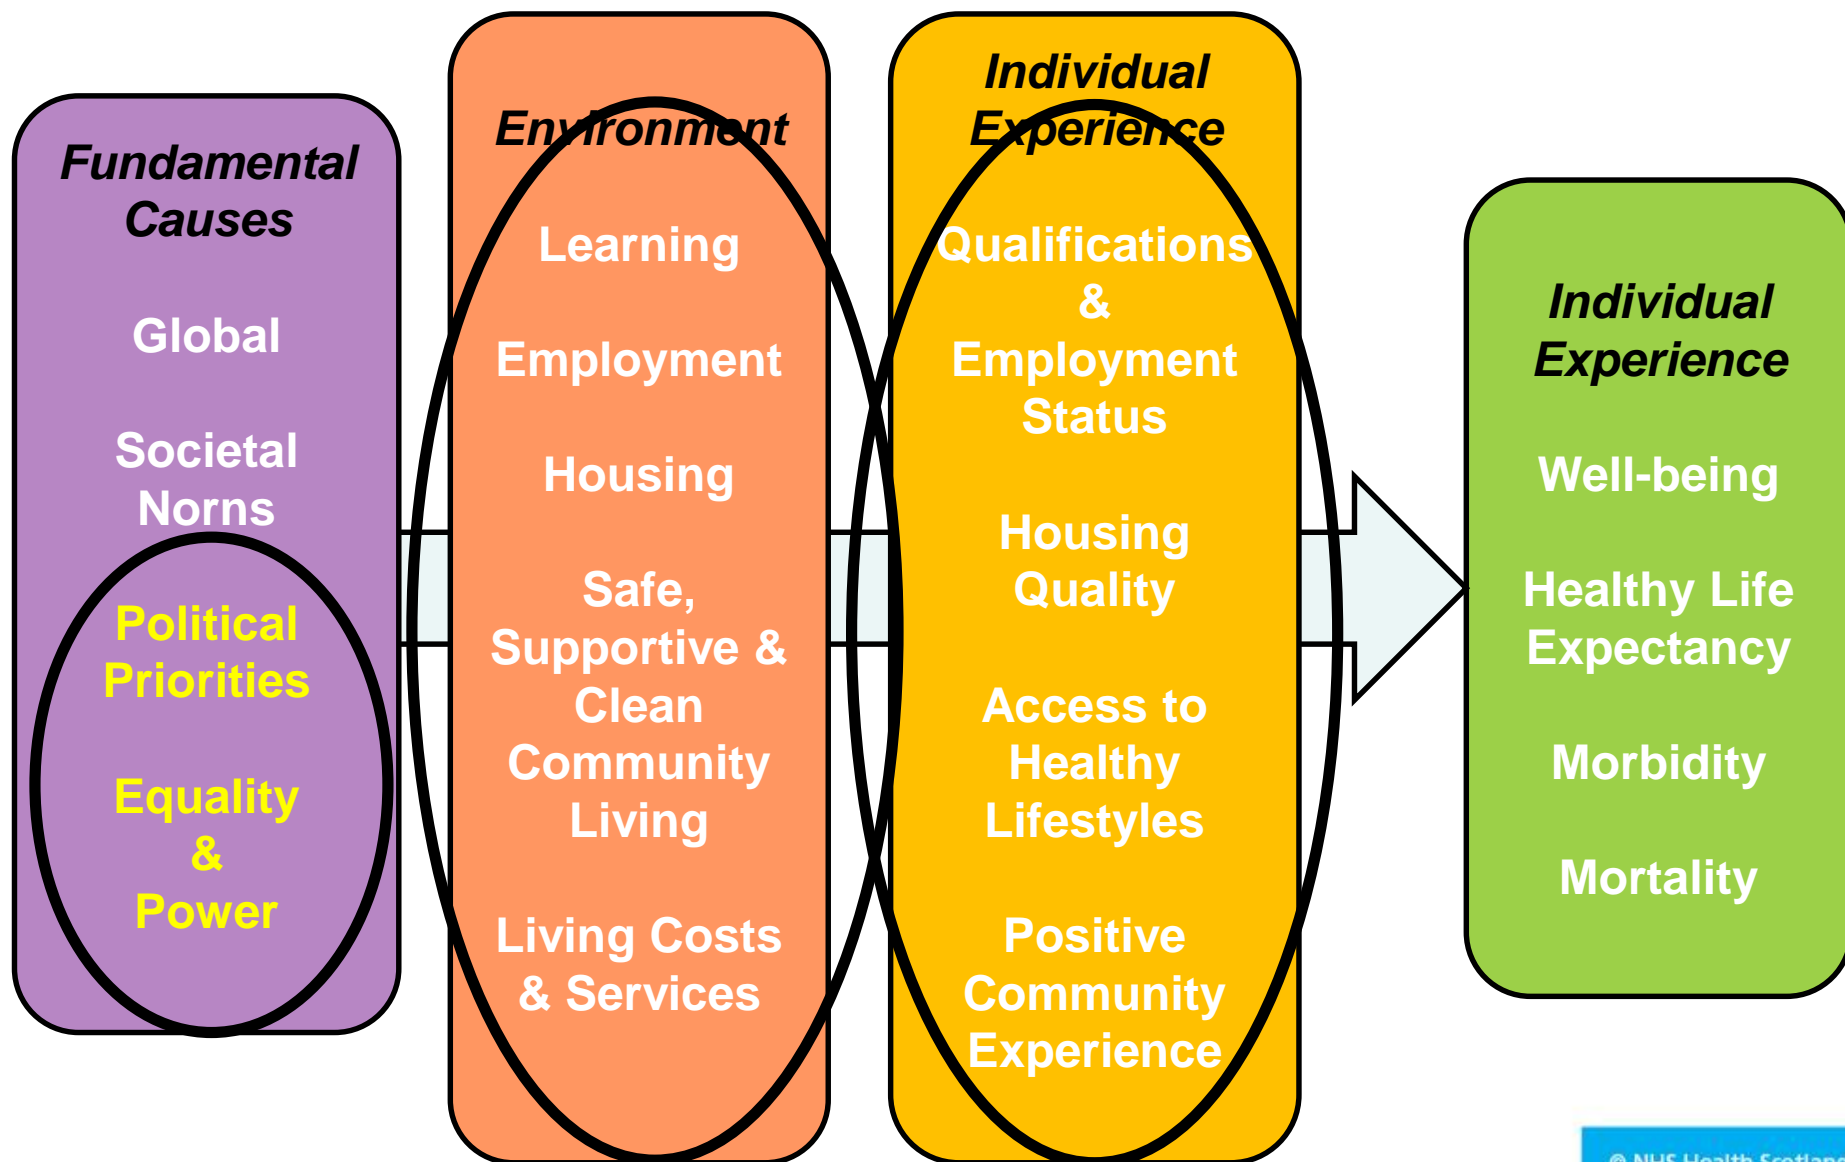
Fundamental Causes

Global

Societal Norns

Political Priorities

Equality & Power

Environment

Learning

Employment

Housing

Safe, Supportive & Clean Community Living

Living Costs & Services

Individual Experience

Qualifications & Employment Status

Housing Quality

Access to Healthy Lifestyles

Positive Community Experience

Individual Experience

Well-being

Healthy Life Expectancy

Morbidity

Mortality

© NHS Health Scotland